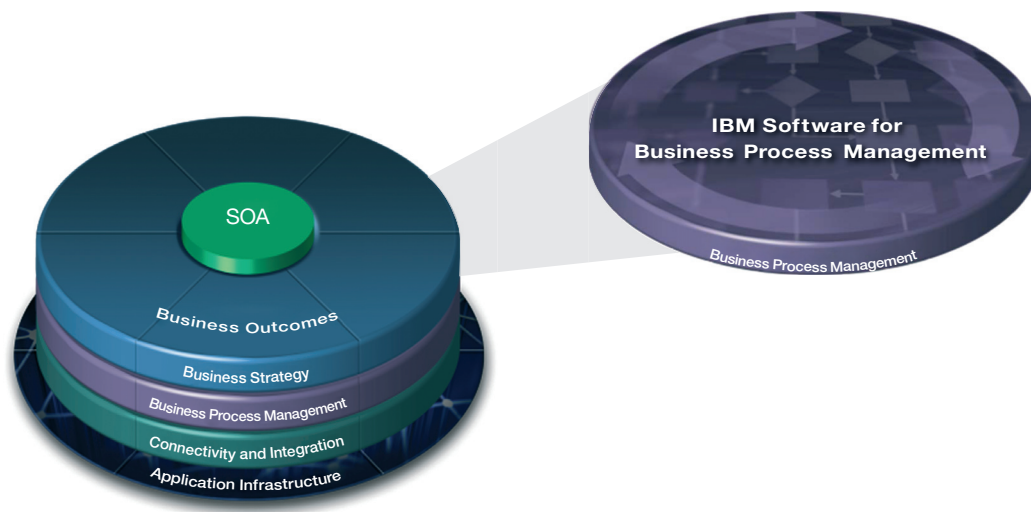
IBM Software for
Business Process Management

Business Process Management

SOA

Business Outcomes

Business Strategy

Business Process Management

Connectivity and Integration

Application Infrastructure